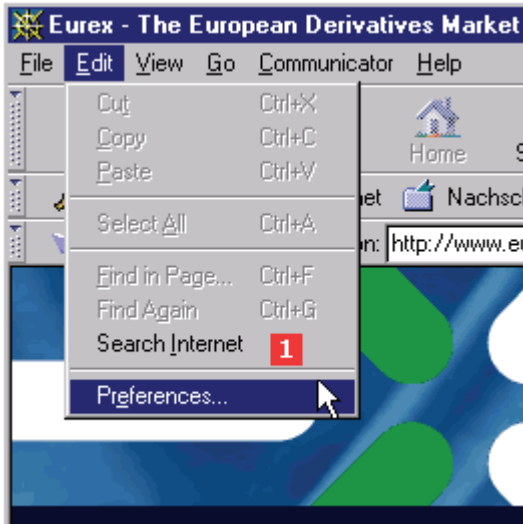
Eurex - The European Derivatives Market

File Edit View Go Communicator Help

Cut Ctrl+X
Copy Ctrl+C
Paste Ctrl+V
Select All Ctrl+A
Find in Page... Ctrl+F
Find Again Ctrl+G
Search Internet
1
Preferences...

Home
S
net
Nachsch
n: http://www.eu